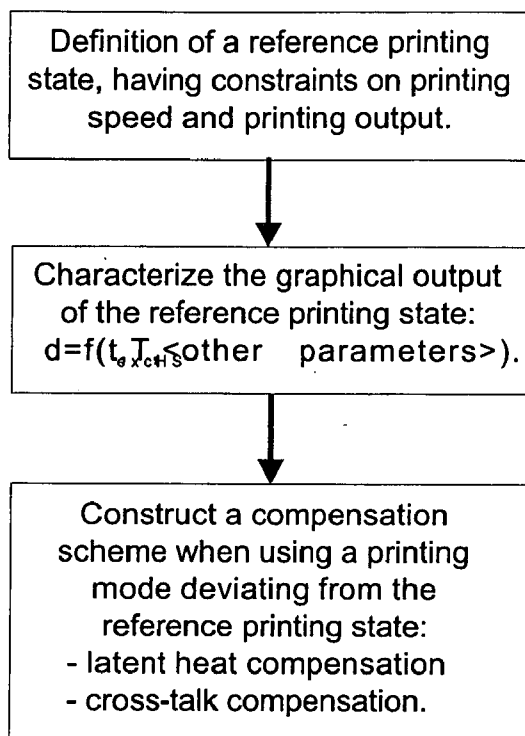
Definition of a reference printing state, having constraints on printing speed and printing output.

Characterize the graphical output of the reference printing state: d=f(t$_{e}$,T$_{x}$,c$_{H}$,S,<other parameters>).

Construct a compensation scheme when using a printing mode deviating from the reference printing state:
- latent heat compensation
- cross-talk compensation.